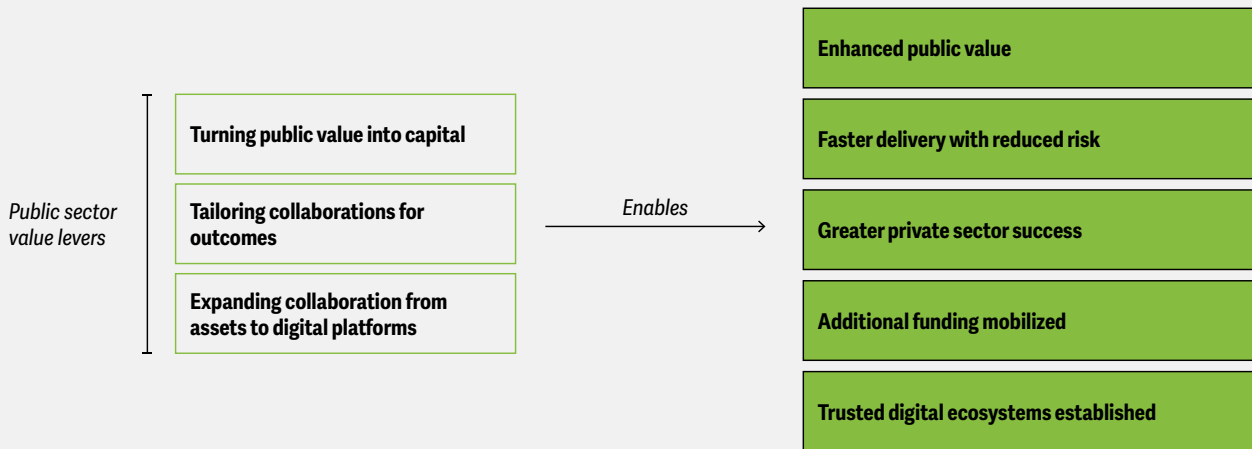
Public sector value levers

Turning public value into capital

Tailoring collaborations for outcomes

Expanding collaboration from assets to digital platforms

Enables

Enhanced public value

Faster delivery with reduced risk

Greater private sector success

Additional funding mobilized

Trusted digital ecosystems established